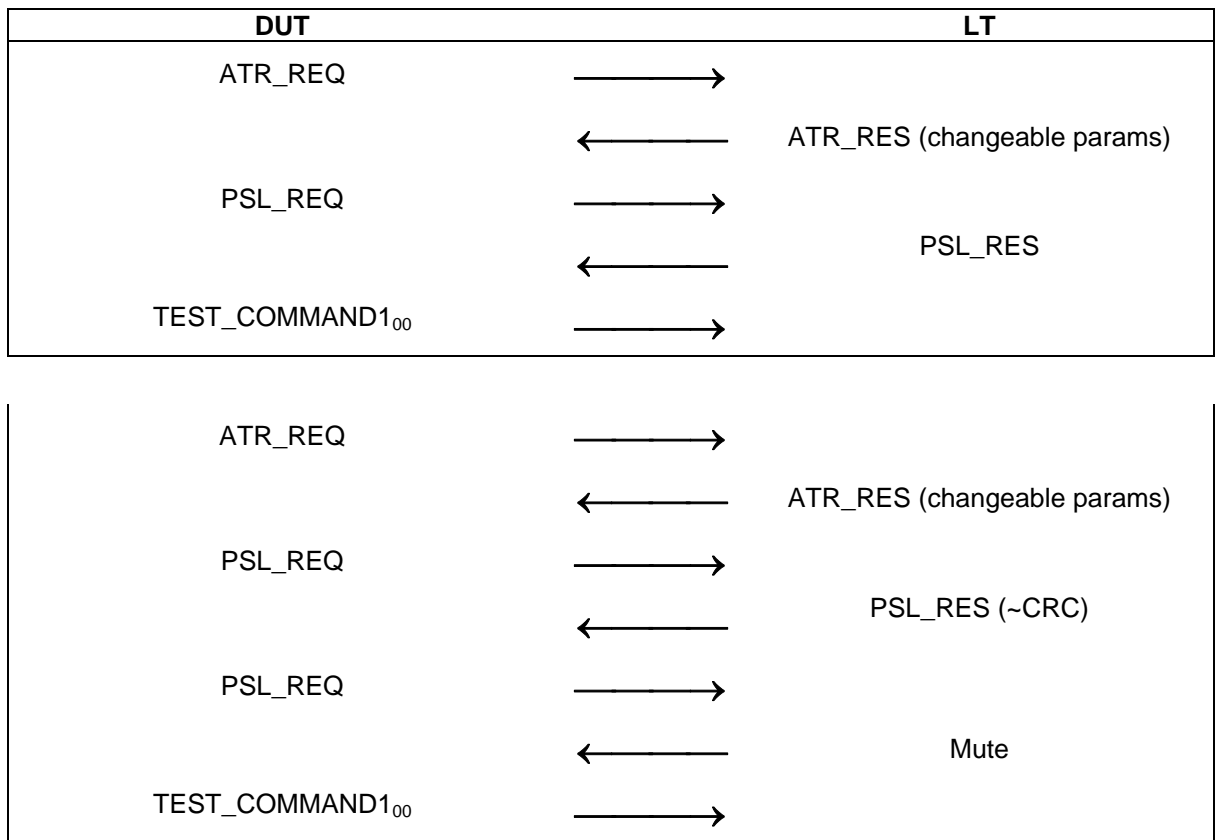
| DUT | | LT |
|---|---|---|
| ATR_REQ | → | |
| | ← | ATR_RES (changeable params) |
| PSL_REQ | → | |
| | ← | PSL_RES |
| TEST_COMMAND$1_{00}$ | → | |

| | | |
|---|---|---|
| ATR_REQ | → | |
| | ← | ATR_RES (changeable params) |
| PSL_REQ | → | |
| | ← | PSL_RES (~CRC) |
| PSL_REQ | → | |
| | ← | Mute |
| TEST_COMMAND$1_{00}$ | → | |